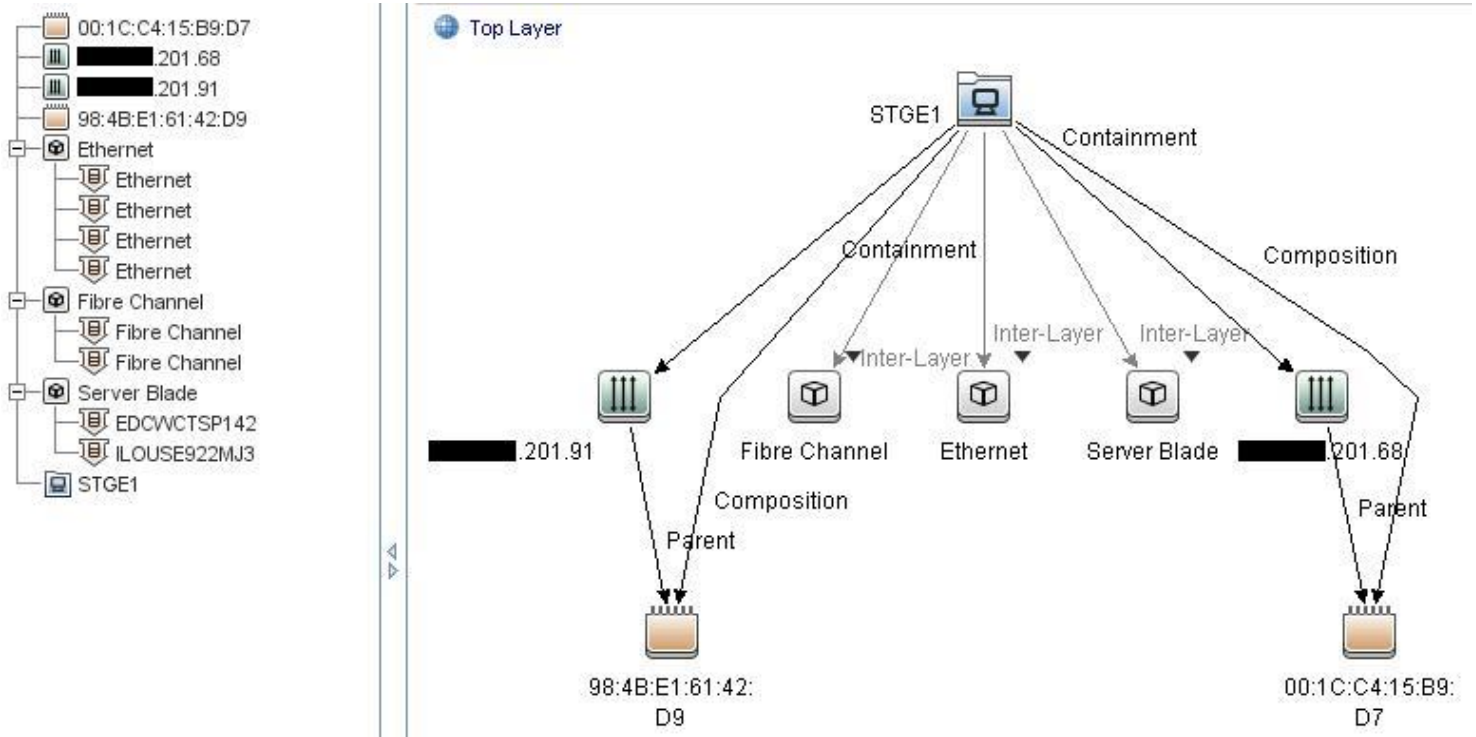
00:1C:C4:15:B9:D7
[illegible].201.68
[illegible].201.91
98:4B:E1:61:42:D9
Ethernet
Ethernet
Ethernet
Ethernet
Ethernet
Fibre Channel
Fibre Channel
Fibre Channel
Server Blade
EDCWCTSP142
ILOUSE922MJ3
STGE1

Top Layer

STGE1
Containment
Containment
Composition
Inter-Layer
Inter-Layer
Inter-Layer
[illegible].201.91
Fibre Channel
Ethernet
Server Blade
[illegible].201.68
Composition
Parent
Parent
98:4B:E1:61:42:D9
00:1C:C4:15:B9:D7